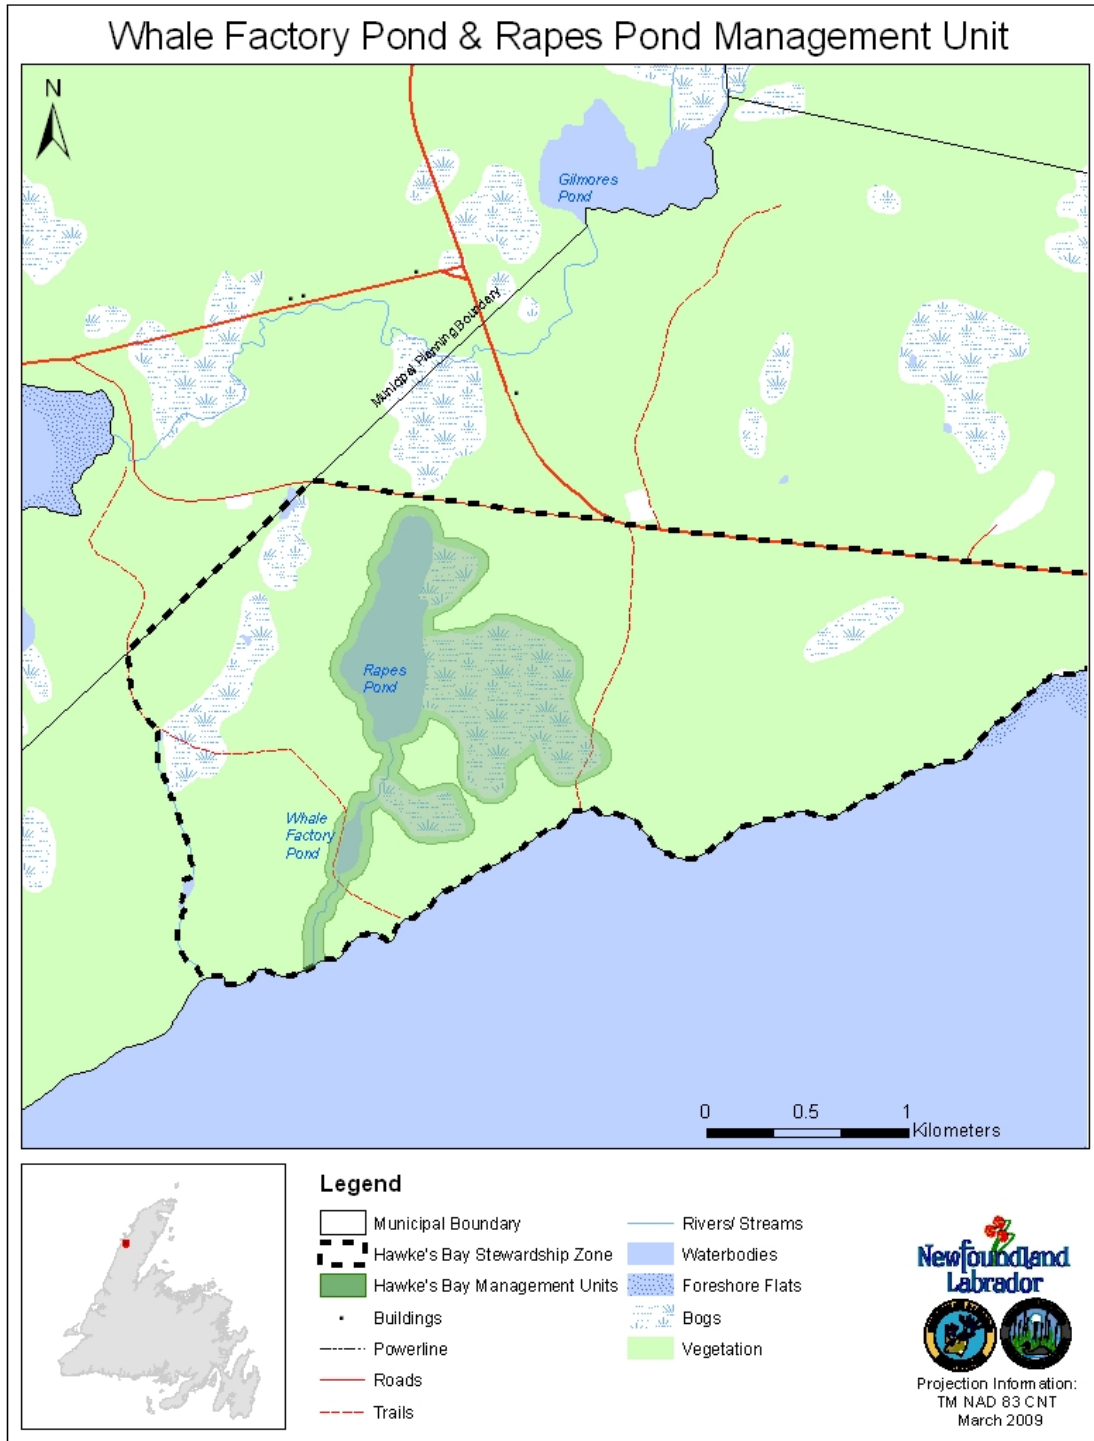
Whale Factory Pond & Rapes Pond Management Unit

N

Gilmores Pond

Municipal Planning Boundary

Rapes Pond

Whale Factory Pond

0 0.5 1 Kilometers

Legend

Municipal Boundary
Hawke's Bay Stewardship Zone
Hawke's Bay Management Units
Buildings
Powerline
Roads
Trails
Rivers/ Streams
Waterbodies
Foreshore Flats
Bogs
Vegetation

Newfoundland Labrador

Projection Information:
TM NAD 83 CNT
March 2009